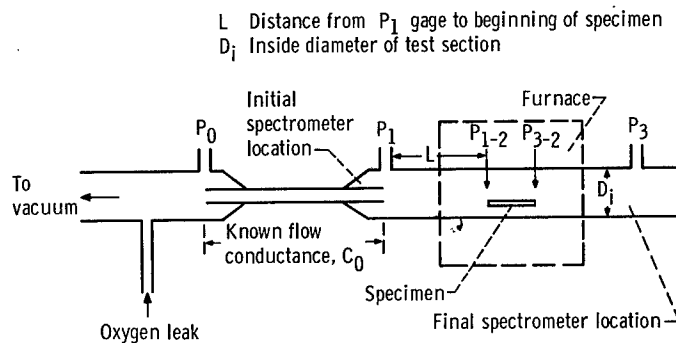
L Distance from $P_1$ gage to beginning of specimen
$D_i$ Inside diameter of test section

Initial spectrometer location

Furnace

$P_0$

$P_1$

$P_{1-2}$

$P_{3-2}$

$P_3$

L

To vacuum

$D_i$

Known flow conductance, $C_0$

Specimen

Oxygen leak

Final spectrometer location